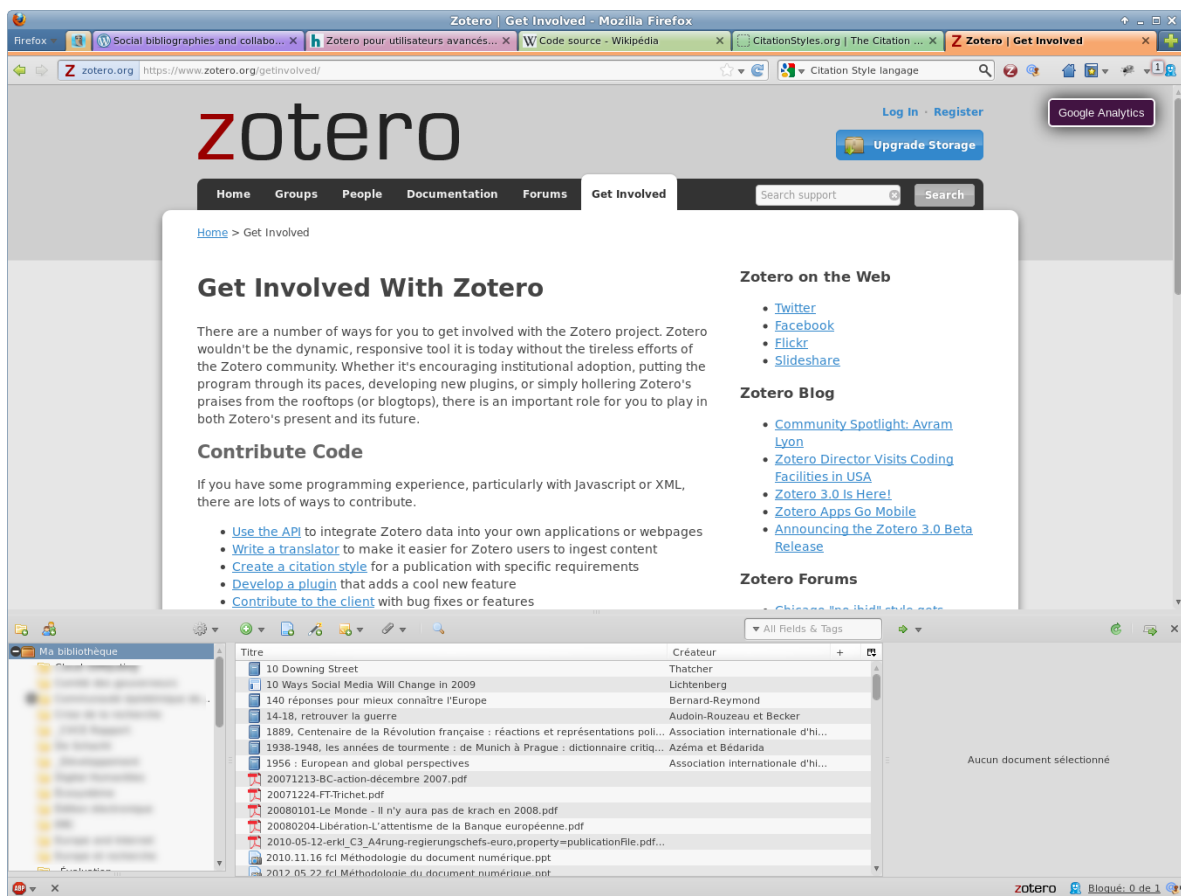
Zotero | Get Involved - Mozilla Firefox

Firefox | Social bibliographies and collabo... × | Zotero pour utilisateurs avancés... × | Code source - Wikipédia × | CitationStyles.org | The Citation ... × | Zotero | Get Involved ×

zotero.org https://www.zotero.org/getinvolved/

Citation Style langage

Google Analytics

zotero

Log In · Register

Upgrade Storage

Home | Groups | People | Documentation | Forums | Get Involved

Search support | Search

Home > Get Involved

Get Involved With Zotero

There are a number of ways for you to get involved with the Zotero project. Zotero wouldn't be the dynamic, responsive tool it is today without the tireless efforts of the Zotero community. Whether it's encouraging institutional adoption, putting the program through its paces, developing new plugins, or simply hollering Zotero's praises from the rooftops (or blogtops), there is an important role for you to play in both Zotero's present and its future.

Contribute Code

If you have some programming experience, particularly with Javascript or XML, there are lots of ways to contribute.

• Use the API to integrate Zotero data into your own applications or webpages
• Write a translator to make it easier for Zotero users to ingest content
• Create a citation style for a publication with specific requirements
• Develop a plugin that adds a cool new feature
• Contribute to the client with bug fixes or features

Zotero on the Web

• Twitter
• Facebook
• Flickr
• Slideshare

Zotero Blog

• Community Spotlight: Avram Lyon
• Zotero Director Visits Coding Facilities in USA
• Zotero 3.0 Is Here!
• Zotero Apps Go Mobile
• Announcing the Zotero 3.0 Beta Release

Zotero Forums

Ma bibliothèque

All Fields & Tags

| Titre | Créateur |
|---|---|
| 10 Downing Street | Thatcher |
| 10 Ways Social Media Will Change in 2009 | Lichtenberg |
| 140 réponses pour mieux connaître l'Europe | Bernard-Reymond |
| 14-18, retrouver la guerre | Audoin-Rouzeau et Becker |
| 1889, Centenaire de la Révolution française : réactions et représentations poli... | Association internationale d'hi... |
| 1938-1948, les années de tourmente : de Munich à Prague : dictionnaire critiq... | Azéma et Bédarida |
| 1956 : European and global perspectives | Association internationale d'hi... |
| 20071213-BC-action-décembre 2007.pdf | |
| 20071224-FT-Trichet.pdf | |
| 20080101-Le Monde - Il n'y aura pas de krach en 2008.pdf | |
| 20080204-Libération-L'attentisme de la Banque européenne.pdf | |
| 2010-05-12-erkl_C3_A4rung-regierungschefs-euro,property=publicationFile.pdf... | |
| 2010.11.16 fcl Méthodologie du document numérique.ppt | |
| 2012.05.22 fcl Méthodologie du document numérique.ppt | |

Aucun document sélectionné

zotero | Bloqué: 0 de 1